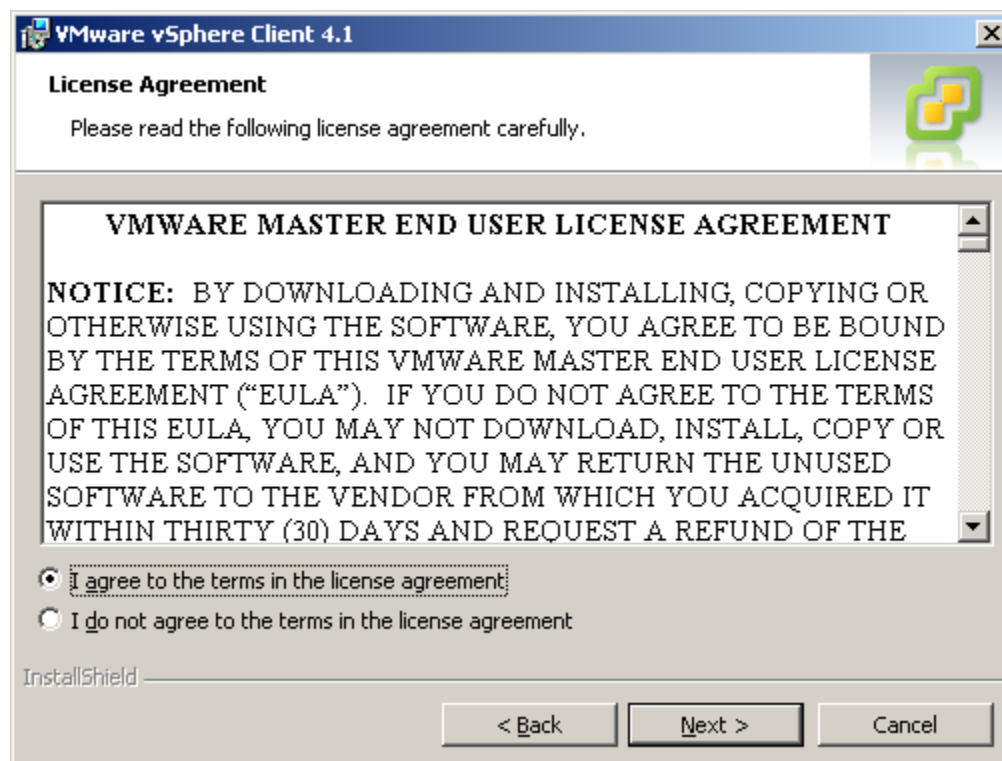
VMware vSphere Client 4.1

License Agreement

Please read the following license agreement carefully.

VMWARE MASTER END USER LICENSE AGREEMENT

NOTICE: BY DOWNLOADING AND INSTALLING, COPYING OR OTHERWISE USING THE SOFTWARE, YOU AGREE TO BE BOUND BY THE TERMS OF THIS VMWARE MASTER END USER LICENSE AGREEMENT ("EULA"). IF YOU DO NOT AGREE TO THE TERMS OF THIS EULA, YOU MAY NOT DOWNLOAD, INSTALL, COPY OR USE THE SOFTWARE, AND YOU MAY RETURN THE UNUSED SOFTWARE TO THE VENDOR FROM WHICH YOU ACQUIRED IT WITHIN THIRTY (30) DAYS AND REQUEST A REFUND OF THE

I agree to the terms in the license agreement

I do not agree to the terms in the license agreement

InstallShield

< Back

Next >

Cancel